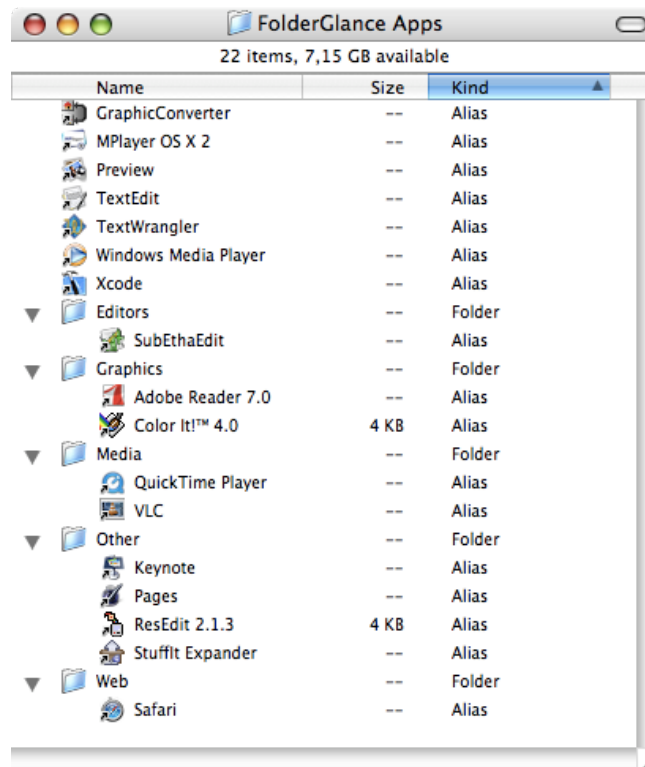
FolderGlance Apps

22 items, 7,15 GB available

| Name | Size | Kind |
|---|---|---|
| GraphicConverter | -- | Alias |
| MPlayer OS X 2 | -- | Alias |
| Preview | -- | Alias |
| TextEdit | -- | Alias |
| TextWrangler | -- | Alias |
| Windows Media Player | -- | Alias |
| Xcode | -- | Alias |
| Editors | -- | Folder |
| SubEthaEdit | -- | Alias |
| Graphics | -- | Folder |
| Adobe Reader 7.0 | -- | Alias |
| Color It!™ 4.0 | 4 KB | Alias |
| Media | -- | Folder |
| QuickTime Player | -- | Alias |
| VLC | -- | Alias |
| Other | -- | Folder |
| Keynote | -- | Alias |
| Pages | -- | Alias |
| ResEdit 2.1.3 | 4 KB | Alias |
| StuffIt Expander | -- | Alias |
| Web | -- | Folder |
| Safari | -- | Alias |